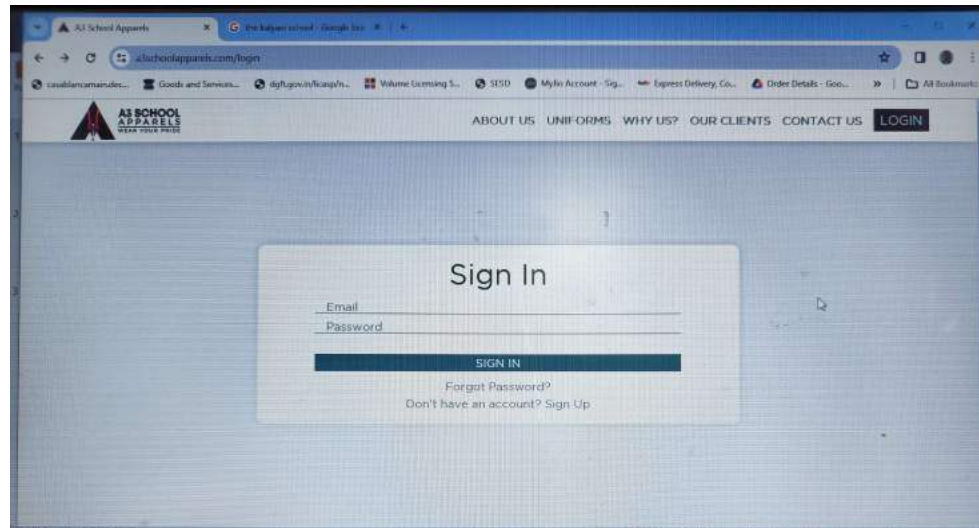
A3 School Apparels
the kalyani school - Google Sea

a3schoolapparels.com/login

casablancamarudec... Goods and Services... dgft.gov.in/lcasp/n... Volume Licensing S... SESD MyNo Account - Sig... Express Delivery, Co... Order Details - Goo... All Bookmarks

A3 SCHOOL APPARELS WEAR YOUR PRIDE

ABOUT US UNIFORMS WHY US? OUR CLIENTS CONTACT US LOGIN

Sign In

Email

Password

SIGN IN

Forgot Password?

Don't have an account? Sign Up